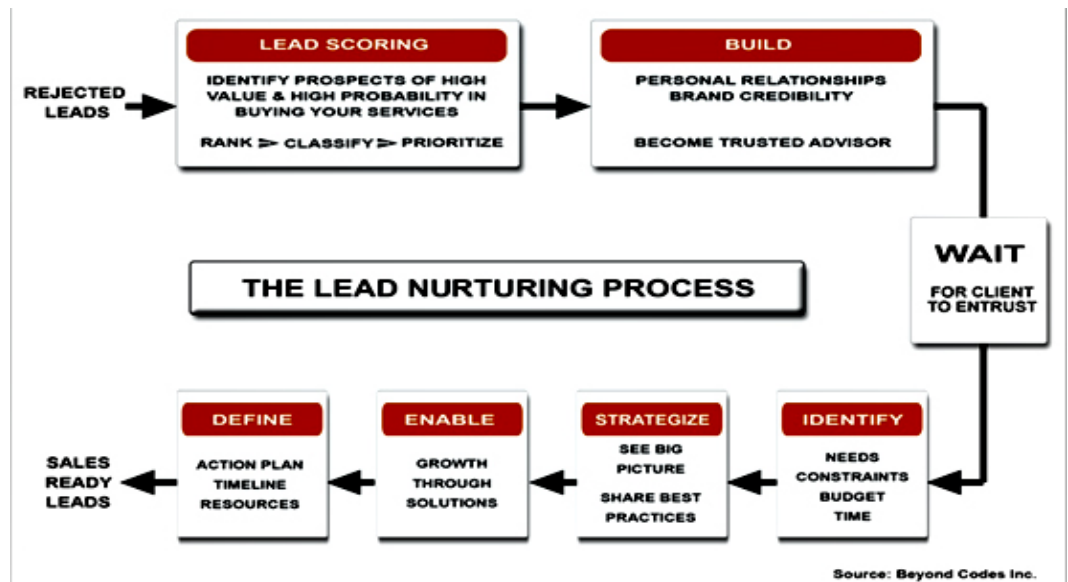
REJECTED LEADS

LEAD SCORING

IDENTIFY PROSPECTS OF HIGH VALUE & HIGH PROBABILITY IN BUYING YOUR SERVICES

RANK ➢ CLASSIFY ➢ PRIORITIZE

BUILD

PERSONAL RELATIONSHIPS
BRAND CREDIBILITY

BECOME TRUSTED ADVISOR

WAIT

FOR CLIENT TO ENTRUST

THE LEAD NURTURING PROCESS

IDENTIFY

NEEDS
CONSTRAINTS
BUDGET
TIME

STRATEGIZE

SEE BIG PICTURE

SHARE BEST PRACTICES

ENABLE

GROWTH THROUGH SOLUTIONS

DEFINE

ACTION PLAN
TIMELINE
RESOURCES

SALES READY LEADS

Source: Beyond Codes Inc.